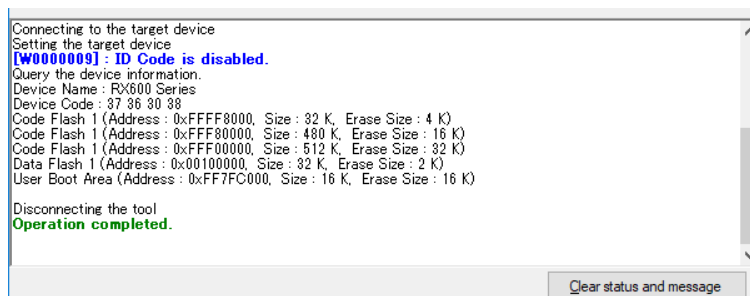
Connecting to the target device
Setting the target device
[W0000009] : ID Code is disabled.
Query the device information.
Device Name : RX600 Series
Device Code : 37 36 30 38
Code Flash 1 (Address : 0xFFFF8000, Size : 32 K, Erase Size : 4 K)
Code Flash 1 (Address : 0xFFF80000, Size : 480 K, Erase Size : 16 K)
Code Flash 1 (Address : 0xFFF00000, Size : 512 K, Erase Size : 32 K)
Data Flash 1 (Address : 0x00100000, Size : 32 K, Erase Size : 2 K)
User Boot Area (Address : 0xFF7FC000, Size : 16 K, Erase Size : 16 K)

Disconnecting the tool
Operation completed.

Clear status and message